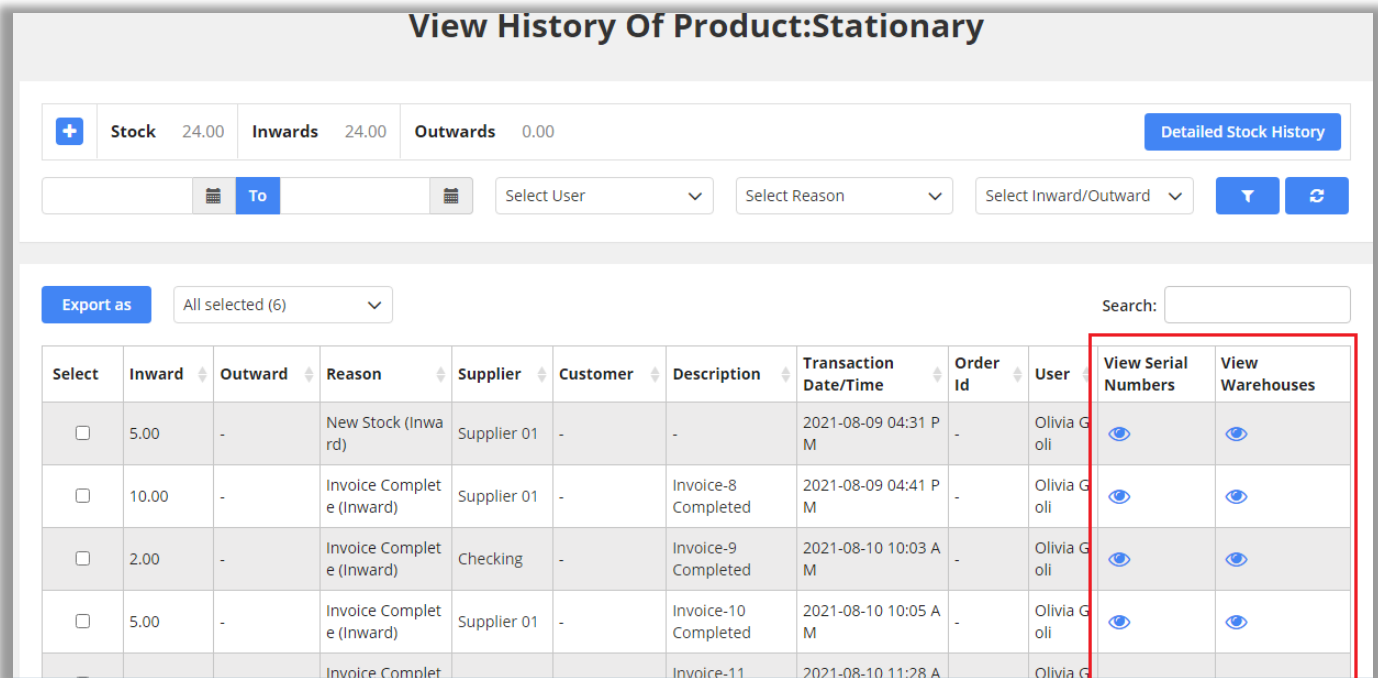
View History Of Product:Stationary

Stock 24.00 Inwards 24.00 Outwards 0.00

Detailed Stock History

To

Select User

Select Reason

Select Inward/Outward

Export as

All selected (6)

Search:

| Select | Inward | Outward | Reason | Supplier | Customer | Description | Transaction Date/Time | Order Id | User | View Serial Numbers | View Warehouses |
|---|---|---|---|---|---|---|---|---|---|---|---|
| | 5.00 | - | New Stock (Inward) | Supplier 01 | - | - | 2021-08-09 04:31 PM | - | Olivia Goli | | |
| | 10.00 | - | Invoice Complete (Inward) | Supplier 01 | - | Invoice-8 Completed | 2021-08-09 04:41 PM | - | Olivia Goli | | |
| | 2.00 | - | Invoice Complete (Inward) | Checking | - | Invoice-9 Completed | 2021-08-10 10:03 AM | - | Olivia Goli | | |
| | 5.00 | - | Invoice Complete (Inward) | Supplier 01 | - | Invoice-10 Completed | 2021-08-10 10:05 AM | - | Olivia Goli | | |
| | | | Invoice Complet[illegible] | | | Invoice-11 | 2021-08-10 11:28 A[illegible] | | Olivia G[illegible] | | |